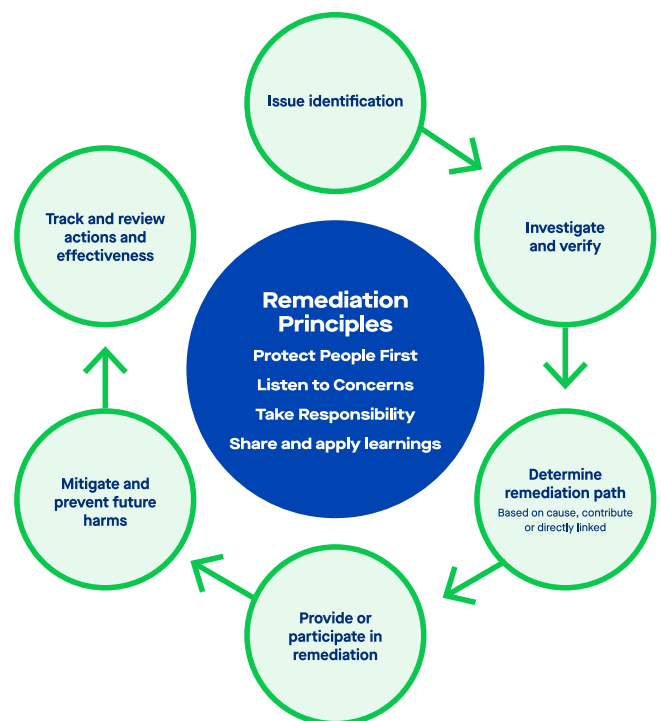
Issue identification

Investigate and verify

Determine remediation path
Based on cause, contribute or directly linked

Provide or participate in remediation

Mitigate and prevent future harms

Track and review actions and effectiveness

Remediation Principles
Protect People First
Listen to Concerns
Take Responsibility
Share and apply learnings